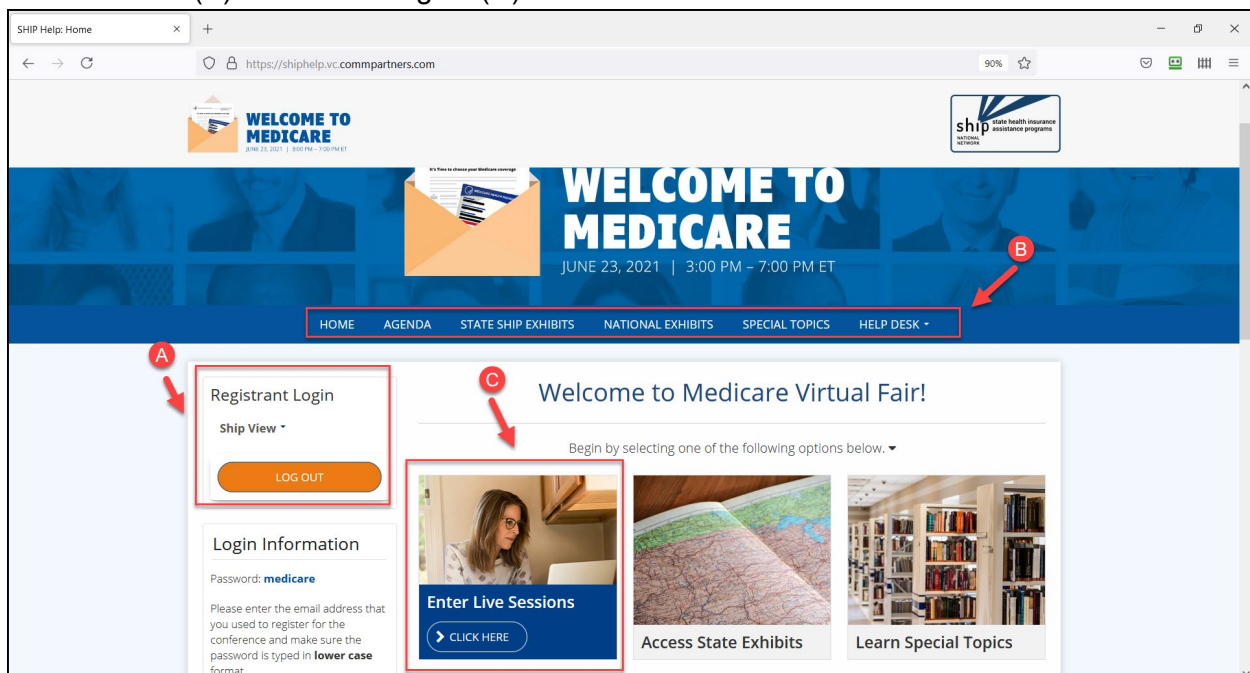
SHIP Help: Home

https://shiphelp.vc.commpartners.com

90%

WELCOME TO MEDICARE
JUNE 23, 2021 | 3:00 PM – 7:00 PM ET

ship state health insurance assistance programs NATIONAL NETWORK

It's Time to choose your Medicare coverage

WELCOME TO MEDICARE
JUNE 23, 2021 | 3:00 PM – 7:00 PM ET

B

HOME AGENDA STATE SHIP EXHIBITS NATIONAL EXHIBITS SPECIAL TOPICS HELP DESK

A

Registrant Login

Ship View

LOG OUT

C

Welcome to Medicare Virtual Fair!

Begin by selecting one of the following options below.

Enter Live Sessions

CLICK HERE

Access State Exhibits

Learn Special Topics

Login Information

Password: **medicare**

Please enter the email address that you used to register for the conference and make sure the password is typed in **lower case** format